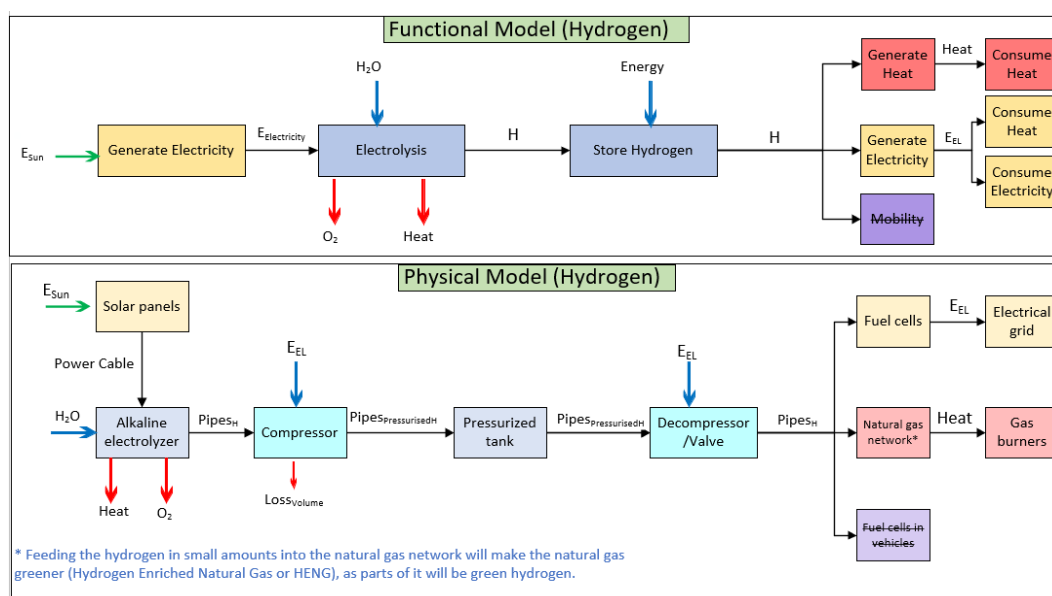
Functional Model (Hydrogen)

$E_{Sun}$

Generate Electricity

$E_{Electricity}$

$H_2O$

Electrolysis

$O_2$

Heat

H

Energy

Store Hydrogen

H

Generate Heat

Heat

Consume Heat

Generate Electricity

$E_{EL}$

Consume Heat

Consume Electricity

~~Mobility~~

Physical Model (Hydrogen)

$E_{Sun}$

Solar panels

Power Cable

$H_2O$

Alkaline electrolyzer

Heat

$O_2$

$Pipes_H$

$E_{EL}$

Compressor

$Loss_{Volume}$

$Pipes_{PressurisedH}$

Pressurized tank

$Pipes_{PressurisedH}$

$E_{EL}$

Decompressor /Valve

$Pipes_H$

Fuel cells

$E_{EL}$

Electrical grid

Natural gas network*

Heat

Gas burners

~~Fuel cells in vehicles~~

* Feeding the hydrogen in small amounts into the natural gas network will make the natural gas greener (Hydrogen Enriched Natural Gas or HENG), as parts of it will be green hydrogen.